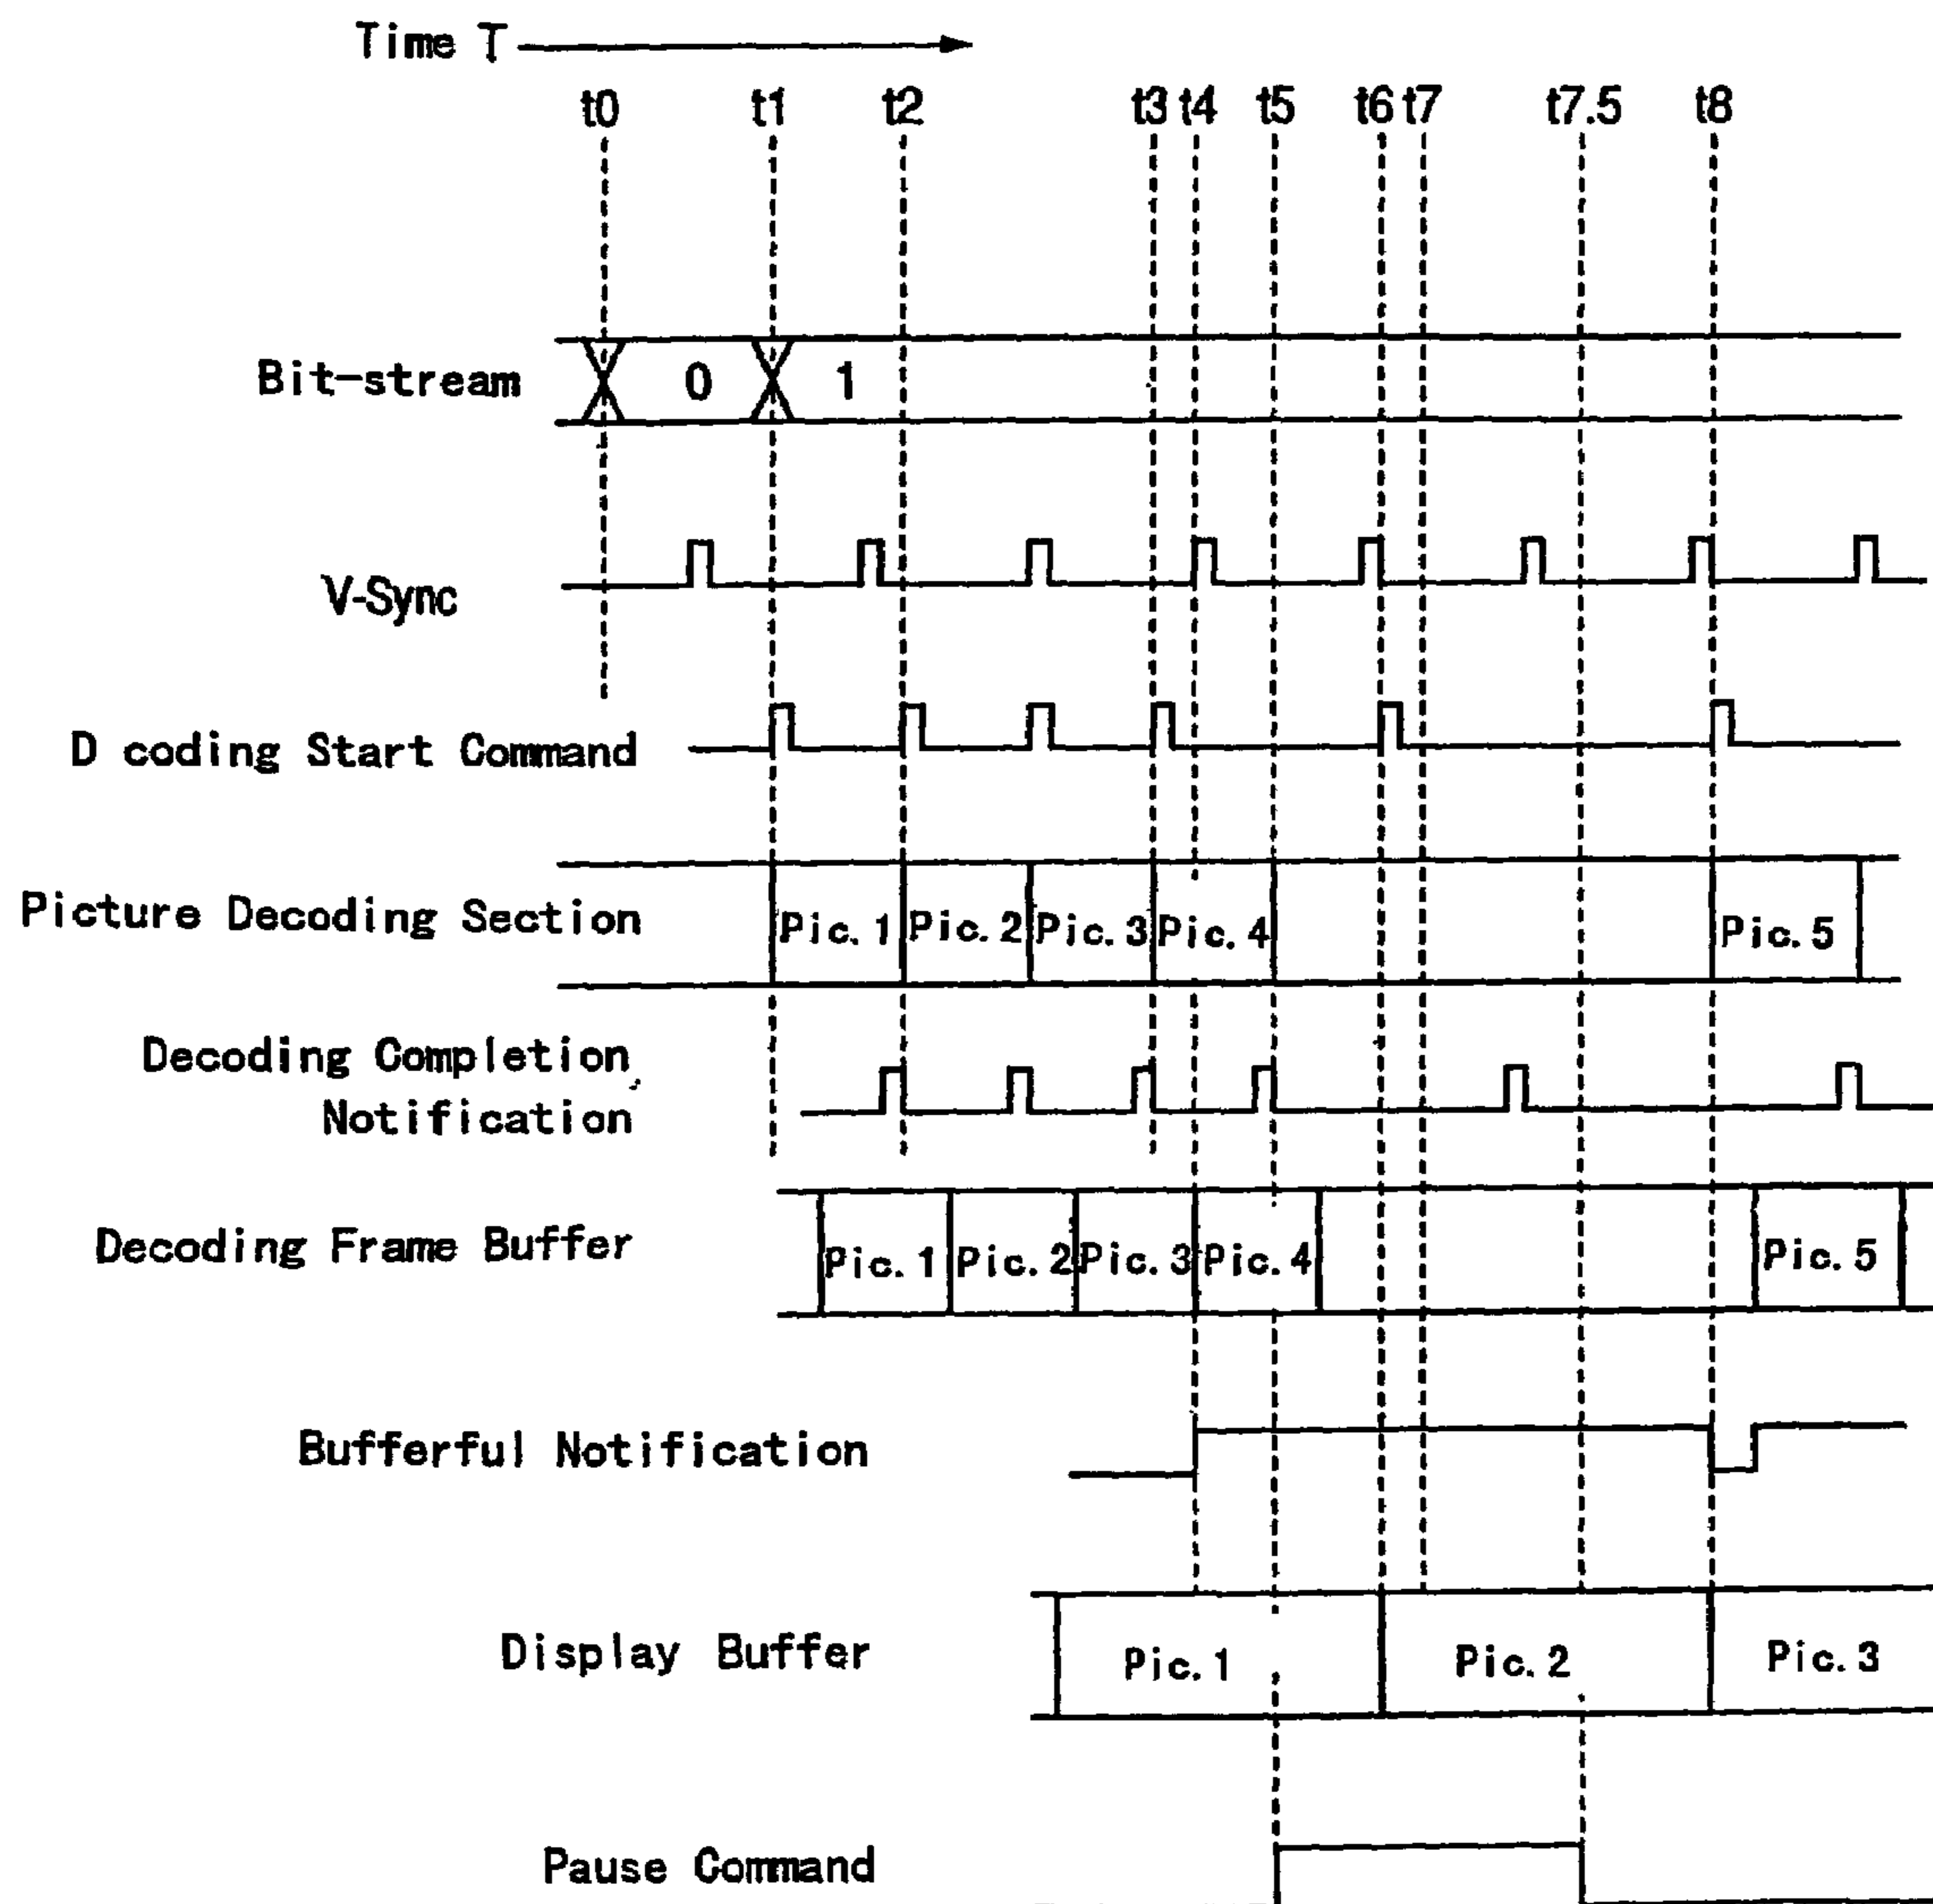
Time T

t0 t1 t2 t3 t4 t5 t6 t7 t7.5 t8

Bit-stream 0 1

V-Sync

D coding Start Command

Picture Decoding Section Pic. 1 Pic. 2 Pic. 3 Pic. 4 Pic. 5

Decoding Completion Notification

Decoding Frame Buffer Pic. 1 Pic. 2 Pic. 3 Pic. 4 Pic. 5

Bufferful Notification

Display Buffer Pic. 1 Pic. 2 Pic. 3

Pause Command